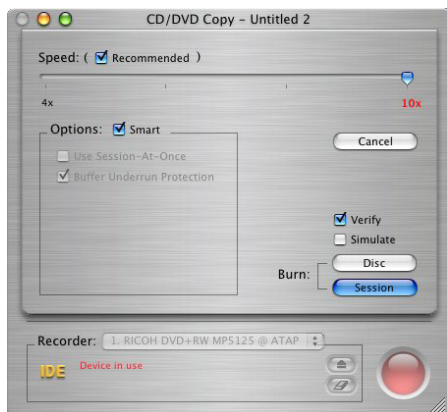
CD/DVD Copy - Untitled 2

Speed: ( Recommended )

4x

10x

Options: Smart

Use Session-At-Once

Buffer Underrun Protection

Cancel

Verify

Simulate

Burn:

Disc

Session

Recorder: 1. RICOH DVD+RW MP5125 @ ATAP

IDE

Device in use